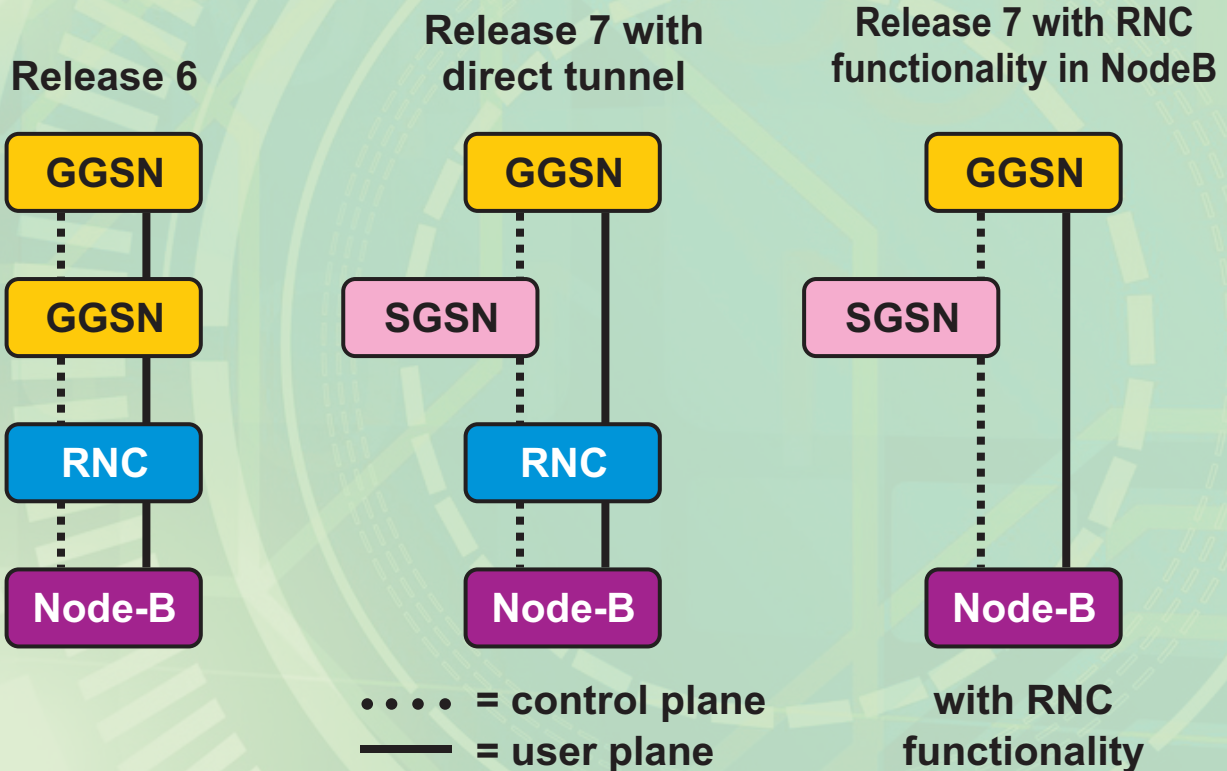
Release 6

GGSN

GGSN

RNC

Node-B

Release 7 with direct tunnel

GGSN

SGSN

RNC

Node-B

Release 7 with RNC functionality in NodeB

GGSN

SGSN

Node-B

with RNC functionality

•••• = control plane

= user plane